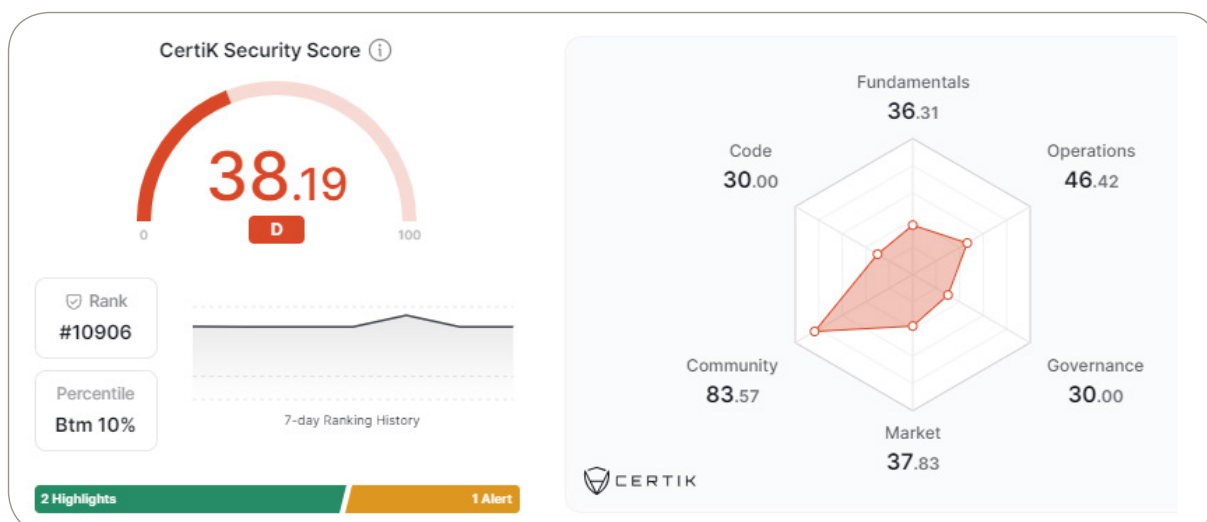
CertiK Security Score ⓘ

38.19

D

0

100

Rank
#10906

Percentile
Btm 10%

7-day Ranking History

2 Highlights

1 Alert

Fundamentals
36.31

Code
30.00

Operations
46.42

Community
83.57

Governance
30.00

Market
37.83

CERTIK